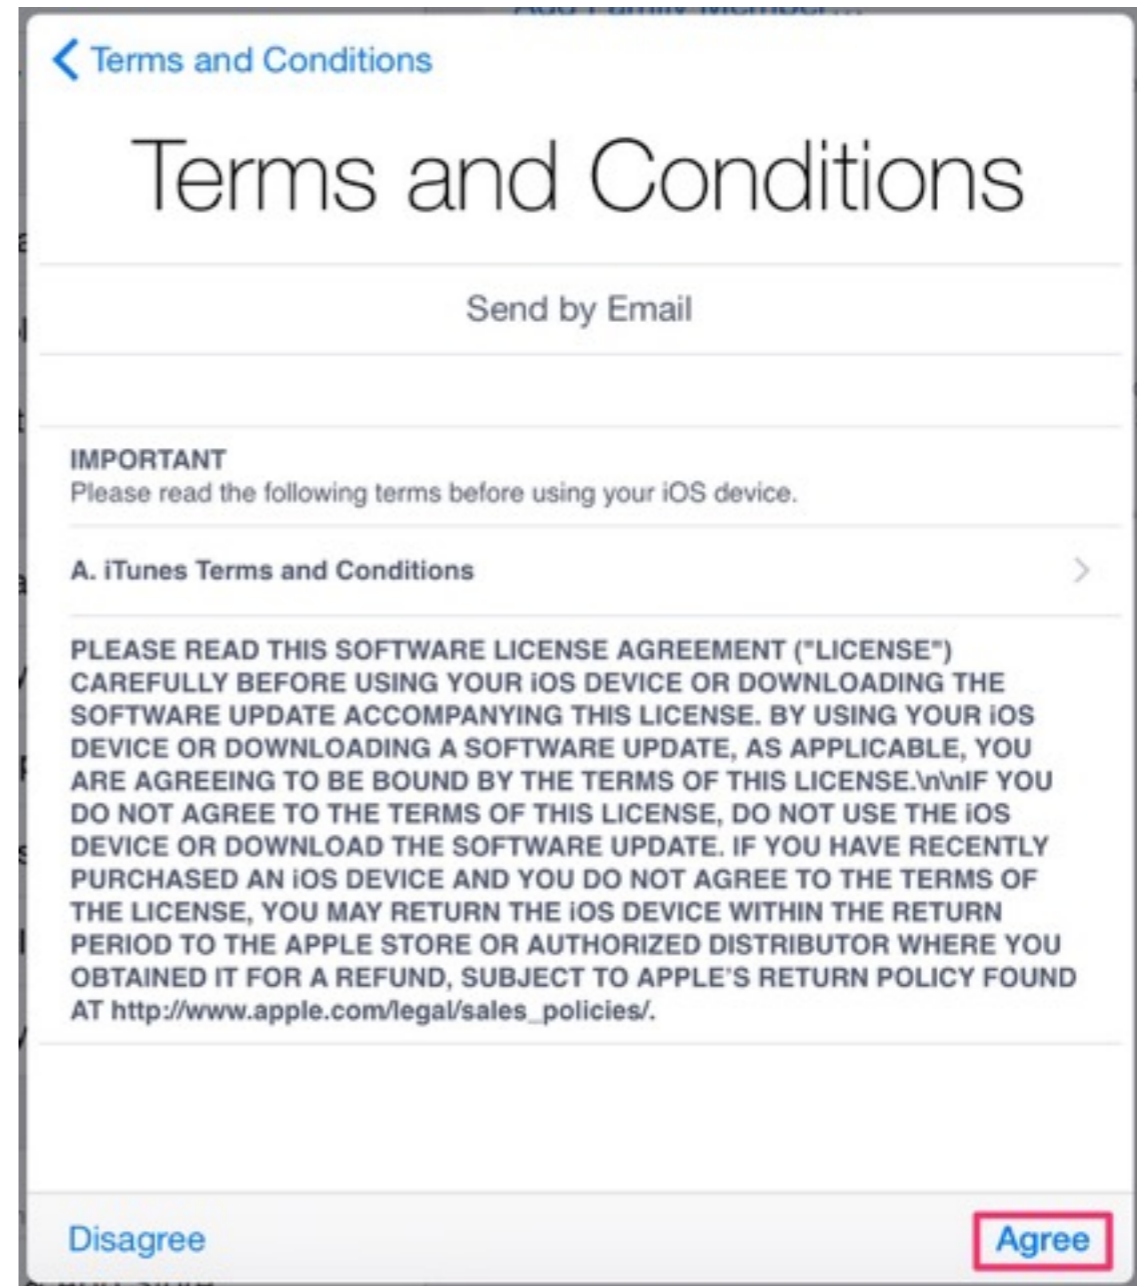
Add Family Member...

Terms and Conditions

Terms and Conditions

Send by Email

IMPORTANT
Please read the following terms before using your iOS device.

A. iTunes Terms and Conditions

PLEASE READ THIS SOFTWARE LICENSE AGREEMENT ("LICENSE") CAREFULLY BEFORE USING YOUR iOS DEVICE OR DOWNLOADING THE SOFTWARE UPDATE ACCOMPANYING THIS LICENSE. BY USING YOUR iOS DEVICE OR DOWNLOADING A SOFTWARE UPDATE, AS APPLICABLE, YOU ARE AGREEING TO BE BOUND BY THE TERMS OF THIS LICENSE.\n\nIF YOU DO NOT AGREE TO THE TERMS OF THIS LICENSE, DO NOT USE THE iOS DEVICE OR DOWNLOAD THE SOFTWARE UPDATE. IF YOU HAVE RECENTLY PURCHASED AN iOS DEVICE AND YOU DO NOT AGREE TO THE TERMS OF THE LICENSE, YOU MAY RETURN THE iOS DEVICE WITHIN THE RETURN PERIOD TO THE APPLE STORE OR AUTHORIZED DISTRIBUTOR WHERE YOU OBTAINED IT FOR A REFUND, SUBJECT TO APPLE'S RETURN POLICY FOUND AT http://www.apple.com/legal/sales_policies/.

Disagree

Agree